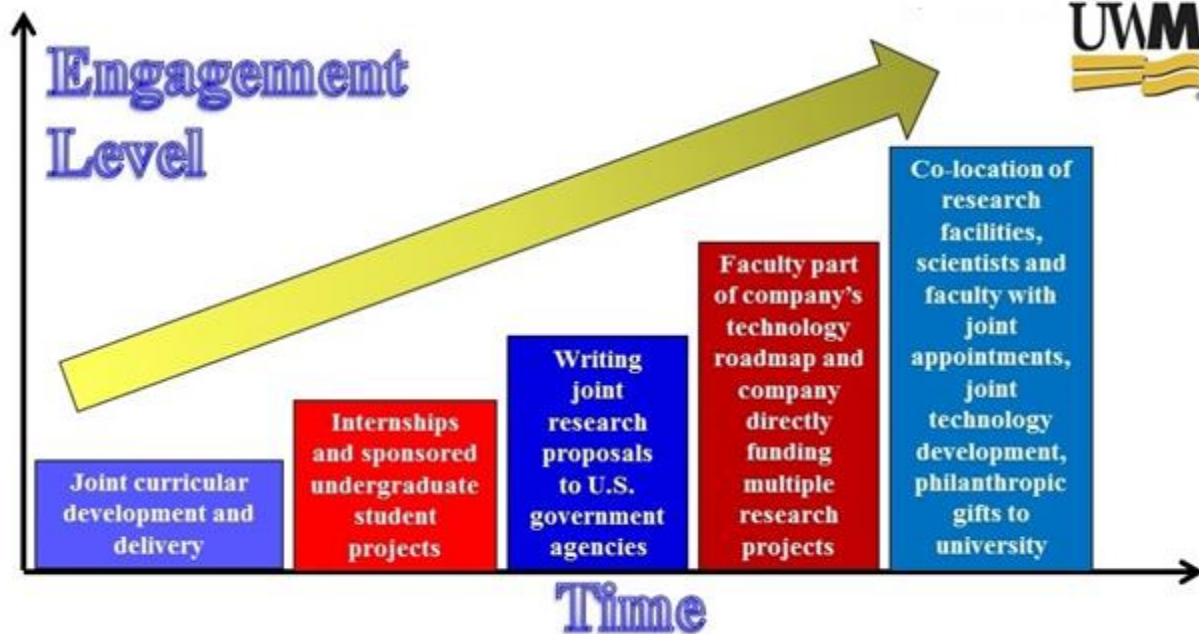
Engagement Level

UWM

Joint curricular development and delivery

Internships and sponsored undergraduate student projects

Writing joint research proposals to U.S. government agencies

Faculty part of company's technology roadmap and company directly funding multiple research projects

Co-location of research facilities, scientists and faculty with joint appointments, joint technology development, philanthropic gifts to university

Time